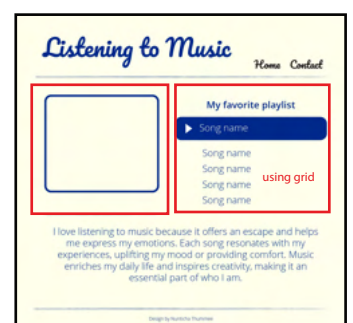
Listening to Music

Home Contact

My favorite playlist

Song name

Song name
Song name
Song name
Song name

using grid

I love listening to music because it offers an escape and helps me express my emotions. Each song resonates with my experiences, uplifting my mood or providing comfort. Music enriches my daily life and inspires creativity, making it an essential part of who I am.

Design by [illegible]